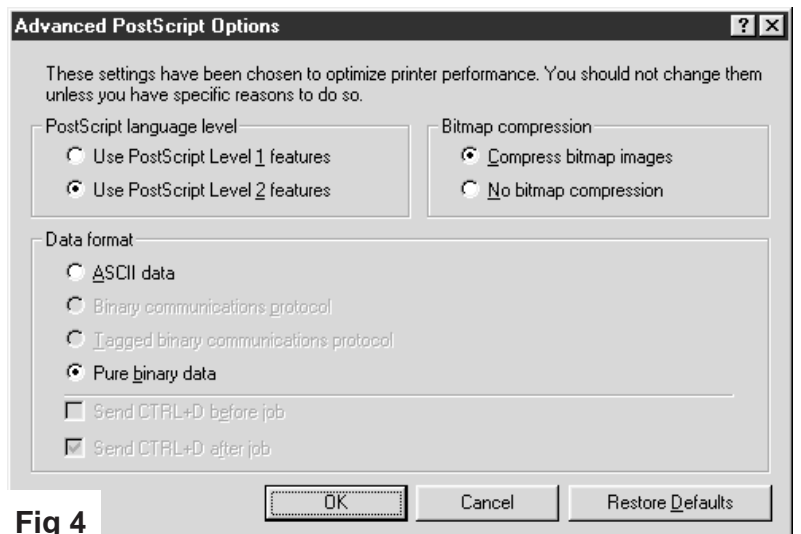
Advanced PostScript Options

?

These settings have been chosen to optimize printer performance. You should not change them unless you have specific reasons to do so.

PostScript language level

Use PostScript Level 1 features

Use PostScript Level 2 features

Bitmap compression

Compress bitmap images

No bitmap compression

Data format

ASCII data

Binary communications protocol

Tagged binary communications protocol

Pure binary data

Send CTRL+D before job

Send CTRL+D after job

OK

Cancel

Restore Defaults

Fig 4